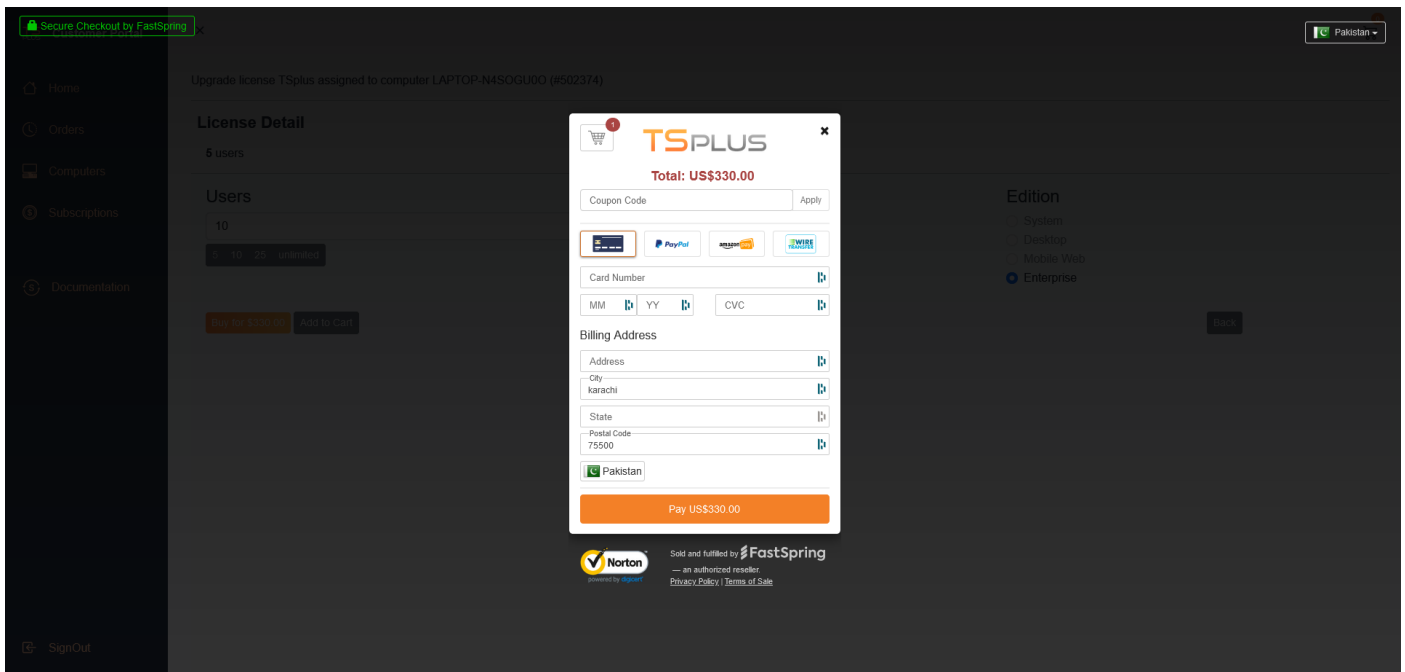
Secure Checkout by FastSpring

Pakistan

Home
Orders
Computers
Subscriptions
Documentation
SignOut

Upgrade license TSplus assigned to computer LAPTOP-N4SOGU0O (#502374)

License Detail
5 users

Users
10
5 10 25 unlimited

Edition
System
Desktop
Mobile Web
Enterprise

Buy for $330.00 Add to Cart

Back

1
TSPLUS
×
Total: US$330.00
Coupon Code
Apply
PayPal
amazon pay
WIRE TRANSFER
Card Number
MM
YY
CVC
Billing Address
Address
City
karachi
State
Postal Code
75500
Pakistan
Pay US$330.00

Norton
powered by digicert
Sold and fulfilled by FastSpring
— an authorized reseller.
Privacy Policy | Terms of Sale